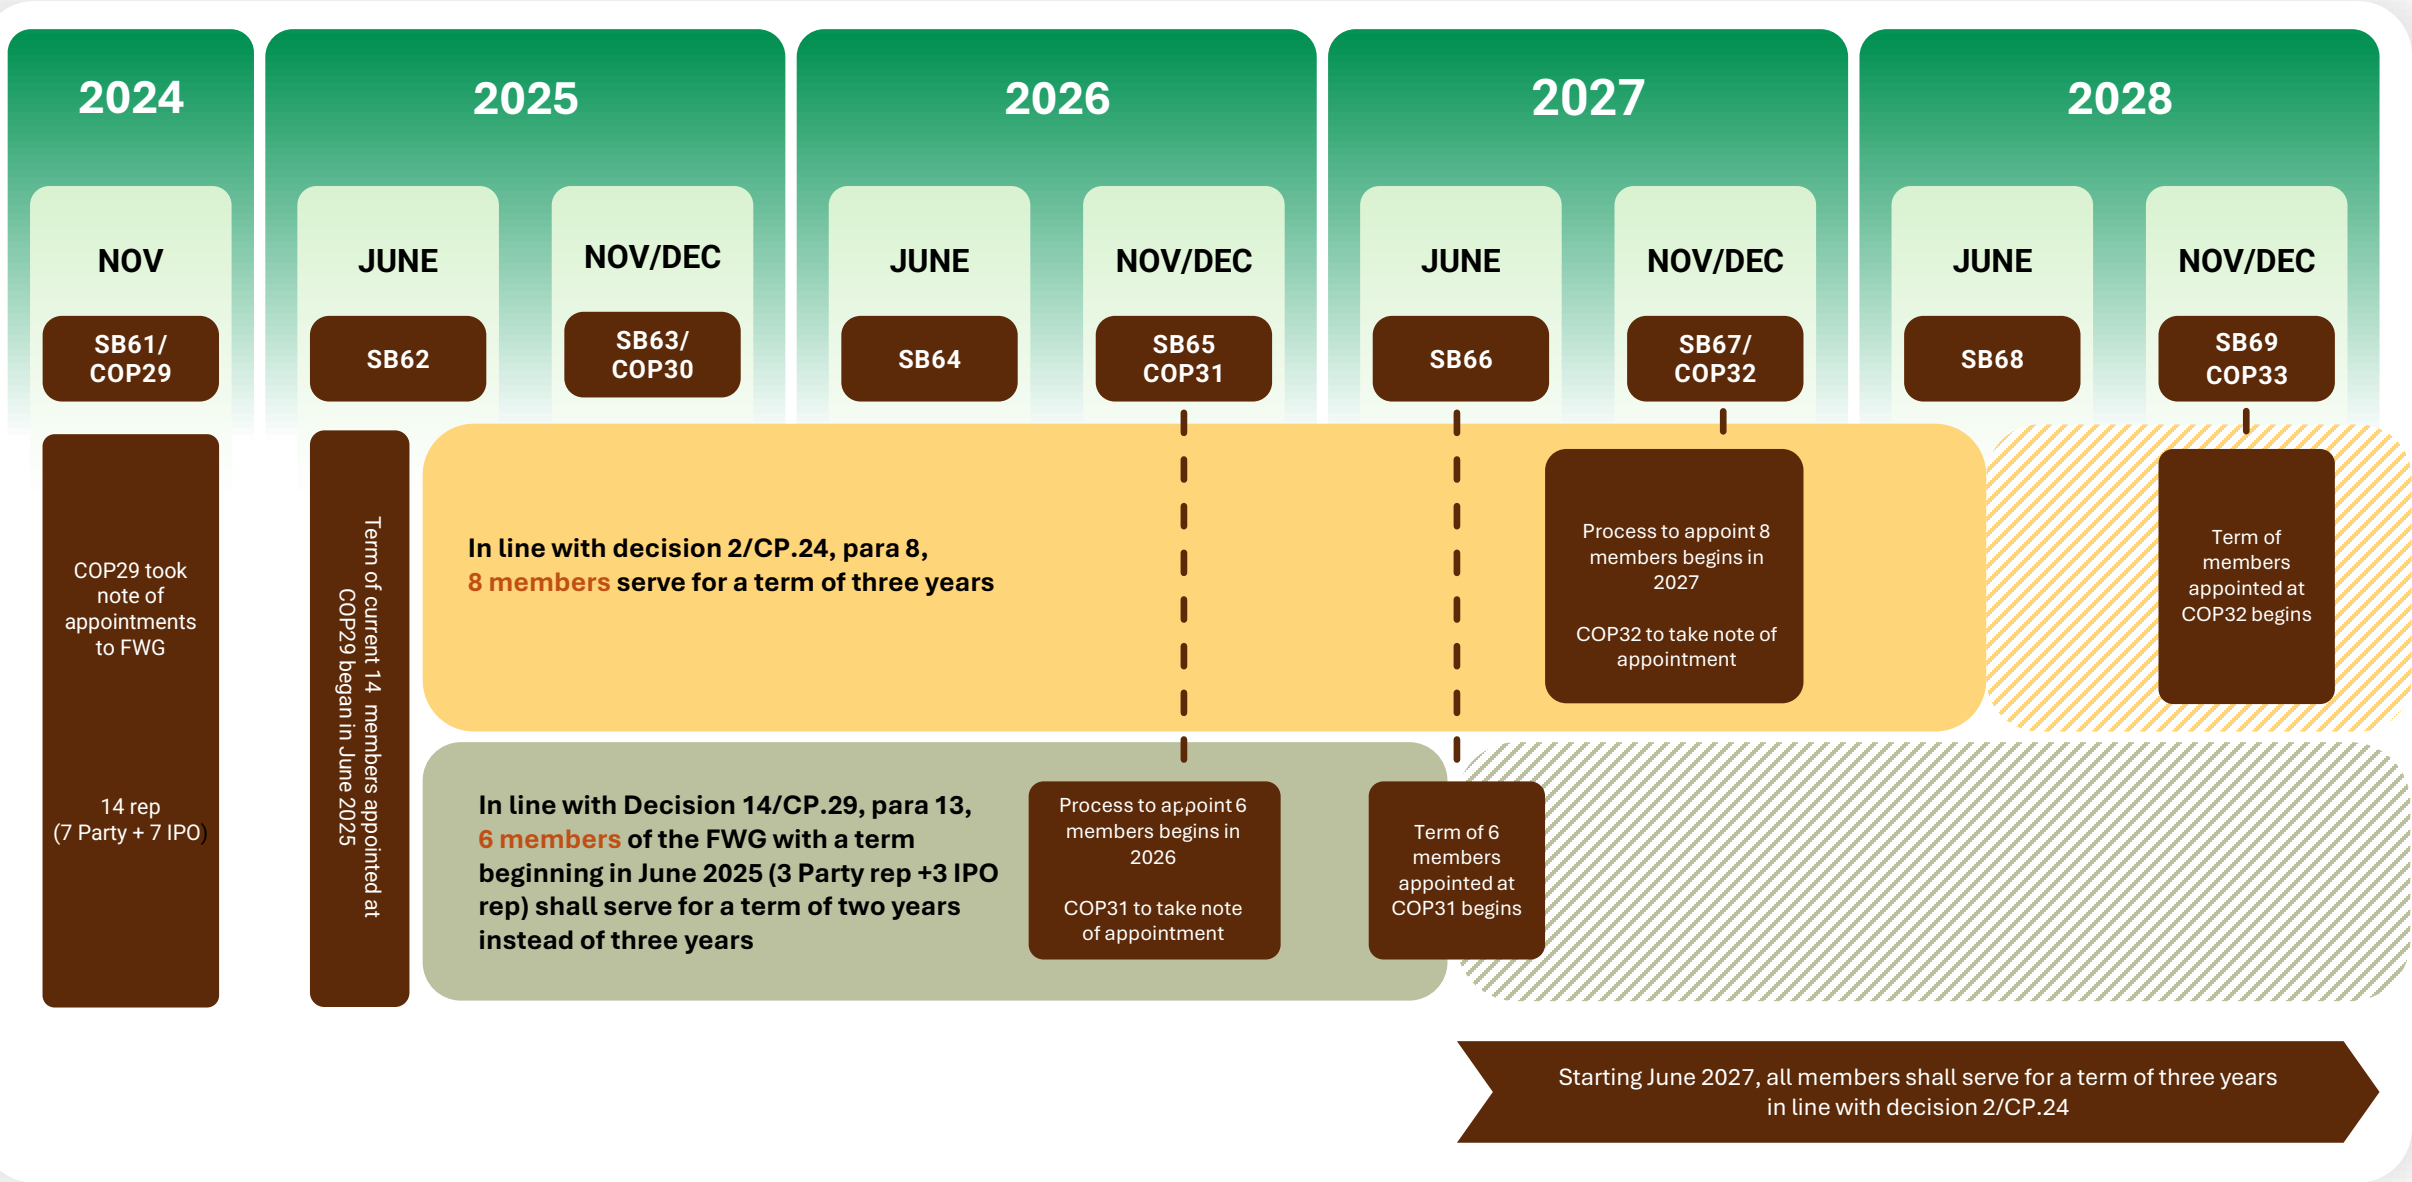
2024

NOV

SB61/ COP29

COP29 took note of appointments to FWG

14 rep (7 Party + 7 IPO)

2025

JUNE

SB62

Term of current 14 members appointed at COP29 began in June 2025

NOV/DEC

SB63/ COP30

2026

JUNE

SB64

NOV/DEC

SB65 COP31

2027

JUNE

SB66

NOV/DEC

SB67/ COP32

2028

JUNE

SB68

NOV/DEC

SB69 COP33

In line with decision 2/CP.24, para 8, 8 members serve for a term of three years

Process to appoint 8 members begins in 2027

COP32 to take note of appointment

Term of members appointed at COP32 begins

In line with Decision 14/CP.29, para 13, 6 members of the FWG with a term beginning in June 2025 (3 Party rep +3 IPO rep) shall serve for a term of two years instead of three years

Process to appoint 6 members begins in 2026

COP31 to take note of appointment

Term of 6 members appointed at COP31 begins

Starting June 2027, all members shall serve for a term of three years in line with decision 2/CP.24